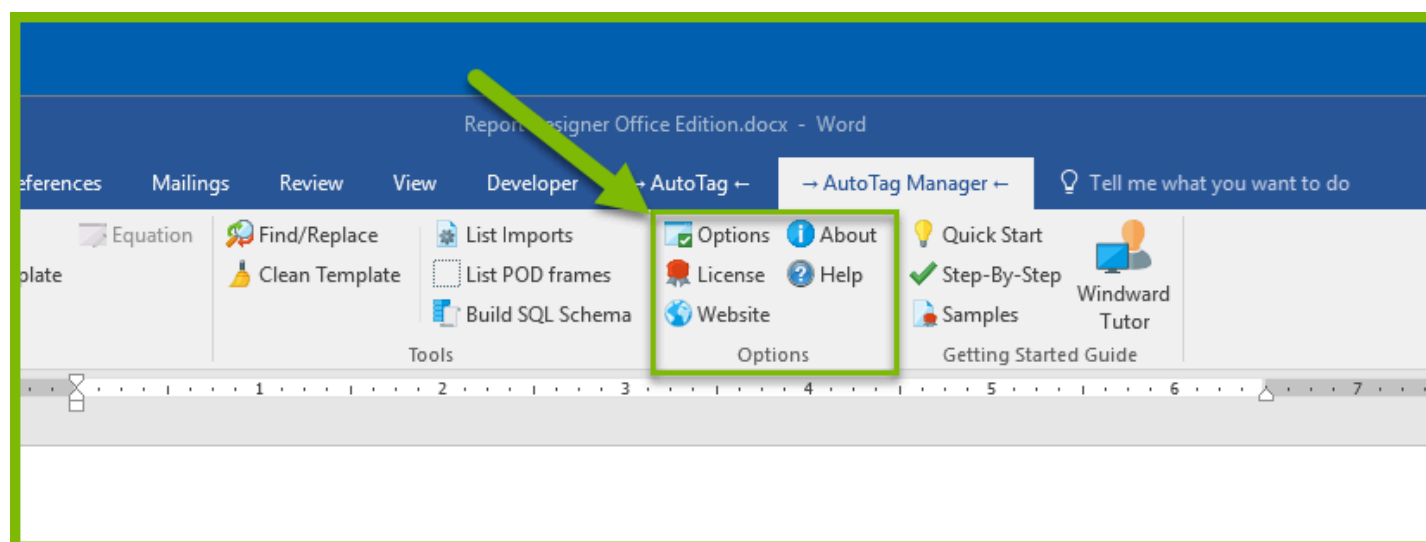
Report Designer Office Edition.docx - Word

eferences Mailings Review View Developer → AutoTag ← → AutoTag Manager ← Tell me what you want to do

Equation
plate

Find/Replace
Clean Template

List Imports
List POD frames
Build SQL Schema

Tools

Options
License
Website
About
Help

Options

Quick Start
Step-By-Step
Samples

Windward Tutor

Getting Started Guide

1 2 3 4 5 6 7